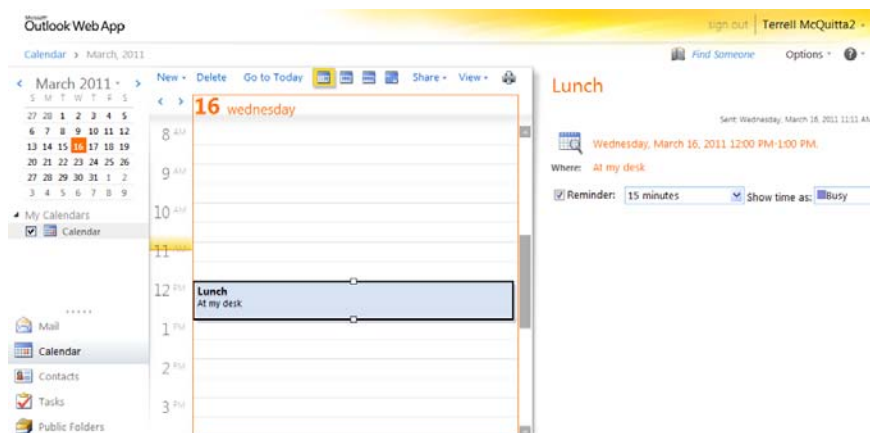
Microsoft Outlook Web App

sign out Terrell McQuitta2

Calendar > March, 2011

Find Someone Options

< March 2011 >

| S | M | T | W | T | F | S |
|---|---|---|---|---|---|---|
| 27 | 28 | 1 | 2 | 3 | 4 | 5 |
| 6 | 7 | 8 | 9 | 10 | 11 | 12 |
| 13 | 14 | 15 | 16 | 17 | 18 | 19 |
| 20 | 21 | 22 | 23 | 24 | 25 | 26 |
| 27 | 28 | 29 | 30 | 31 | 1 | 2 |
| 3 | 4 | 5 | 6 | 7 | 8 | 9 |

My Calendars

Calendar

Mail

Calendar

Contacts

Tasks

Public Folders

New Delete Go to Today Share View

16 wednesday

8 AM

9 AM

10 AM

11 AM

12 PM

Lunch
At my desk

1 PM

2 PM

3 PM

Lunch

Sent: Wednesday, March 16, 2011 11:11 AM

Wednesday, March 16, 2011 12:00 PM-1:00 PM.

Where: At my desk

Reminder: 15 minutes Show time as: Busy